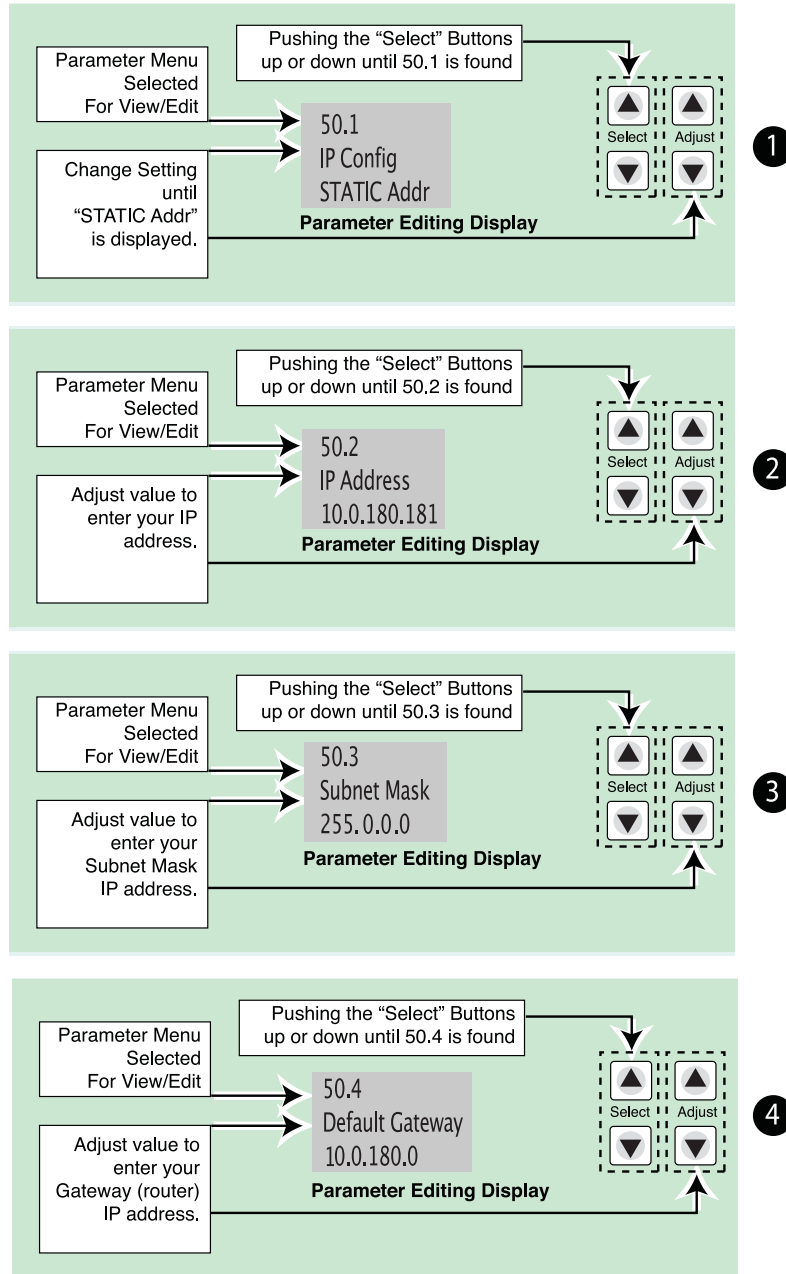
Pushing the “Select” Buttons up or down until 50.1 is found

Parameter Menu Selected For View/Edit

Change Setting until “STATIC Addr” is displayed.

50.1
IP Config
STATIC Addr

Parameter Editing Display

Select

Adjust

1

Pushing the “Select” Buttons up or down until 50.2 is found

Parameter Menu Selected For View/Edit

Adjust value to enter your IP address.

50.2
IP Address
10.0.180.181

Parameter Editing Display

Select

Adjust

2

Pushing the “Select” Buttons up or down until 50.3 is found

Parameter Menu Selected For View/Edit

Adjust value to enter your Subnet Mask IP address.

50.3
Subnet Mask
255.0.0.0

Parameter Editing Display

Select

Adjust

3

Pushing the “Select” Buttons up or down until 50.4 is found

Parameter Menu Selected For View/Edit

Adjust value to enter your Gateway (router) IP address.

50.4
Default Gateway
10.0.180.0

Parameter Editing Display

Select

Adjust

4